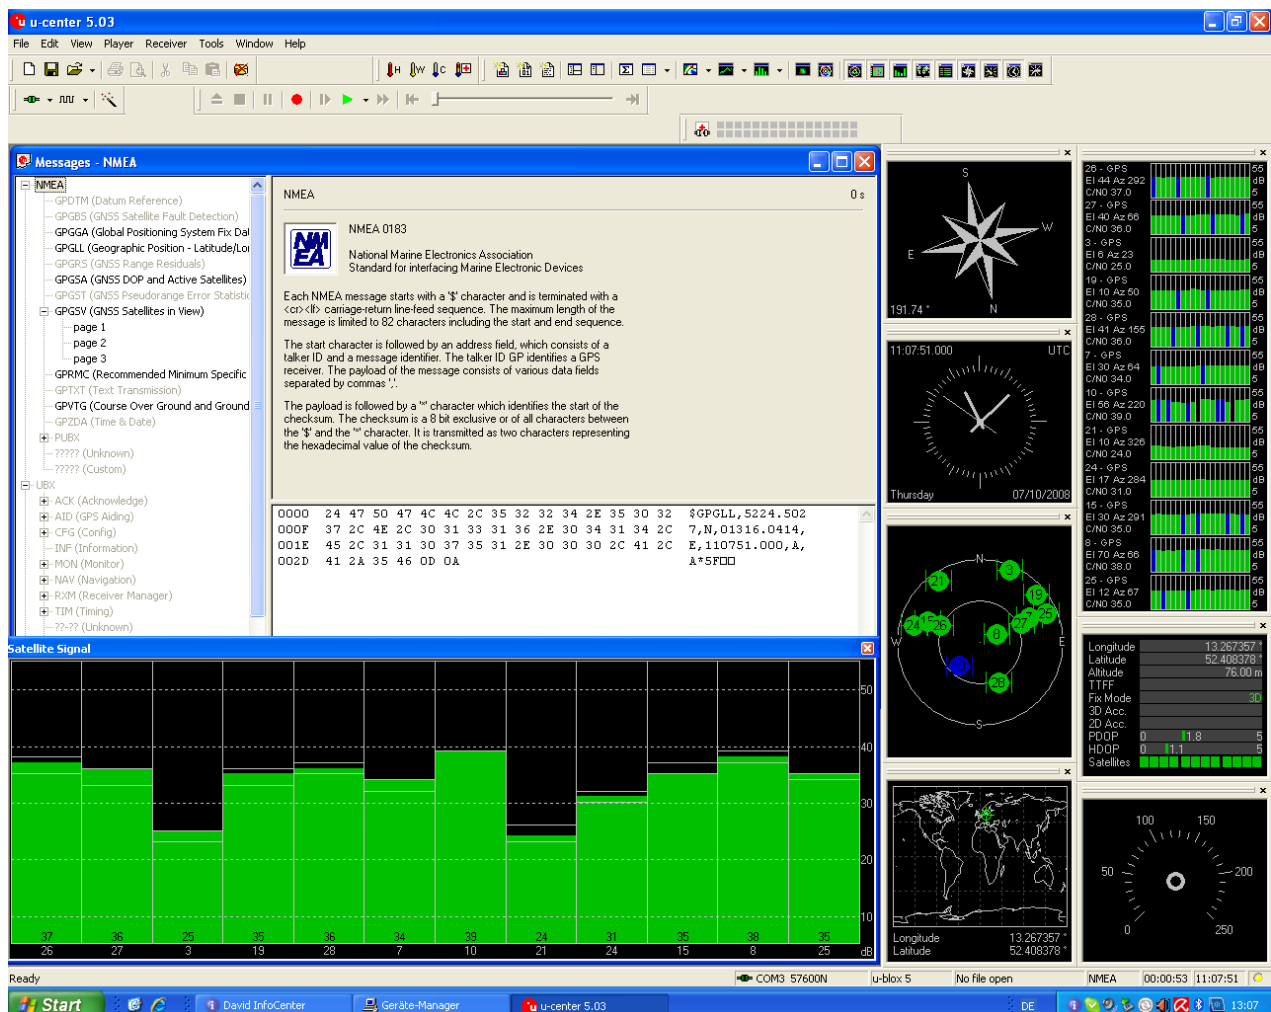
u-center 5.03

File Edit View Player Receiver Tools Window Help

Messages - NMEA

NMEA
GPDTM (Datum Reference)
GPGBS (GNSS Satellite Fault Detection)
GPGGA (Global Positioning System Fix Dat
GPGLL (Geographic Position - Latitude/Lo
GPGRS (GNSS Range Residuals)
GPGSA (GNSS DOP and Active Satellites)
GPGST (GNSS Pseudorange Error Statistic
GPGSV (GNSS Satellites in View)
page 1
page 2
page 3
GPRMC (Recommended Minimum Specific
GPTXT (Text Transmission)
GPVTG (Course Over Ground and Ground
GPZDA (Time & Date)
PUBX
????? (Unknown)
????? (Custom)
UBX
ACK (Acknowledge)
AID (GPS Aiding)
CFG (Config)
INF (Information)
MON (Monitor)
NAV (Navigation)
RXM (Receiver Manager)
TIM (Timing)
??-?? (Unknown)

NMEA 0 s

NMEA 0183

National Marine Electronics Association
Standard for interfacing Marine Electronic Devices

Each NMEA message starts with a '$' character and is terminated with a <cr><lf> carriage-return line-feed sequence. The maximum length of the message is limited to 82 characters including the start and end sequence.

The start character is followed by an address field, which consists of a talker ID and a message identifier. The talker ID GP identifies a GPS receiver. The payload of the message consists of various data fields separated by commas ','.

The payload is followed by a '*' character which identifies the start of the checksum. The checksum is a 8 bit exclusive or of all characters between the '$' and the '*' character. It is transmitted as two characters representing the hexadecimal value of the checksum.

| | | |
|---|---|---|
| 0000 | 24 47 50 47 4C 4C 2C 35 32 32 34 2E 35 30 32 | $GPGLL,5224.502 |
| 000F | 37 2C 4E 2C 30 31 33 31 36 2E 30 34 31 34 2C | 7,N,01316.0414, |
| 001E | 45 2C 31 31 30 37 35 31 2E 30 30 30 2C 41 2C | E,110751.000,A, |
| 002D | 41 2A 35 46 0D 0A | A*5F□□ |

Satellite Signal
50 40 30 20 10 dB
37 26 | 36 27 | 25 3 | 35 19 | 36 28 | 34 7 | 39 10 | 24 21 | 31 24 | 35 15 | 38 8 | 35 25

S W E N 191.74 °

11:07:51.000 UTC
Thursday 07/10/2008

N W E S 21 3 19 24 26 7 25 27 8 10 28

Longitude 13.267357 °
Latitude 52.408378 °

26 - GPS El 44 Az 292 C/N0 37.0
27 - GPS El 40 Az 66 C/N0 36.0
3 - GPS El 6 Az 23 C/N0 25.0
19 - GPS El 10 Az 50 C/N0 35.0
28 - GPS El 41 Az 155 C/N0 36.0
7 - GPS El 30 Az 64 C/N0 34.0
10 - GPS El 56 Az 220 C/N0 39.0
21 - GPS El 10 Az 326 C/N0 24.0
24 - GPS El 17 Az 284 C/N0 31.0
15 - GPS El 30 Az 291 C/N0 35.0
8 - GPS El 70 Az 66 C/N0 38.0
25 - GPS El 12 Az 67 C/N0 35.0
55 dB 5

Longitude 13.267357 °
Latitude 52.408378 °
Altitude 76.00 m
TTFF
Fix Mode 3D
3D Acc.
2D Acc.
PDOP 0 1.8 5
HDOP 0 1.1 5
Satellites

100 150 50 200 0 250

Ready COM3 57600N u-blox 5 No file open NMEA 00:00:53 11:07:51

Start David InfoCenter Geräte-Manager u-center 5.03 DE 13:07